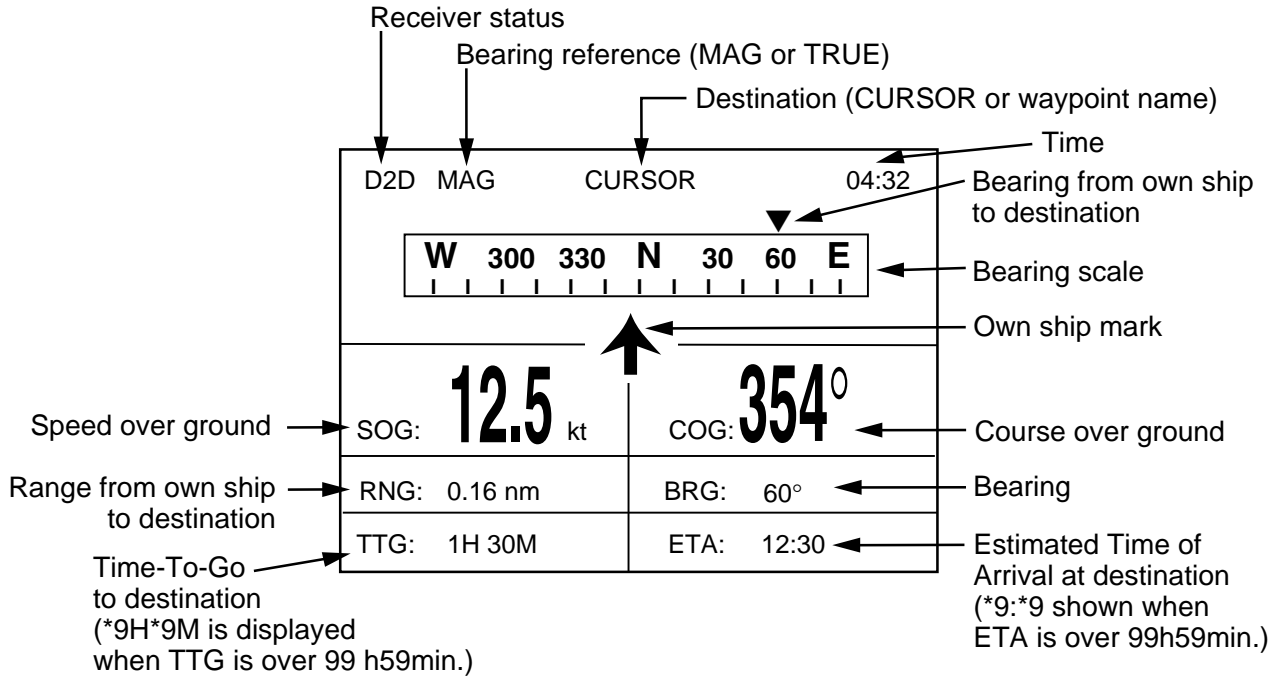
Receiver status

Bearing reference (MAG or TRUE)

Destination (CURSOR or waypoint name)

Time

D2D MAG CURSOR 04:32

Bearing from own ship to destination

W 300 330 N 30 60 E

Bearing scale

Own ship mark

Speed over ground

SOG: 12.5 kt

COG: 354°

Course over ground

Range from own ship to destination

RNG: 0.16 nm

BRG: 60°

Bearing

Time-To-Go to destination (*9H*9M is displayed when TTG is over 99 h59min.)

TTG: 1H 30M

ETA: 12:30

Estimated Time of Arrival at destination (*9:*9 shown when ETA is over 99h59min.)